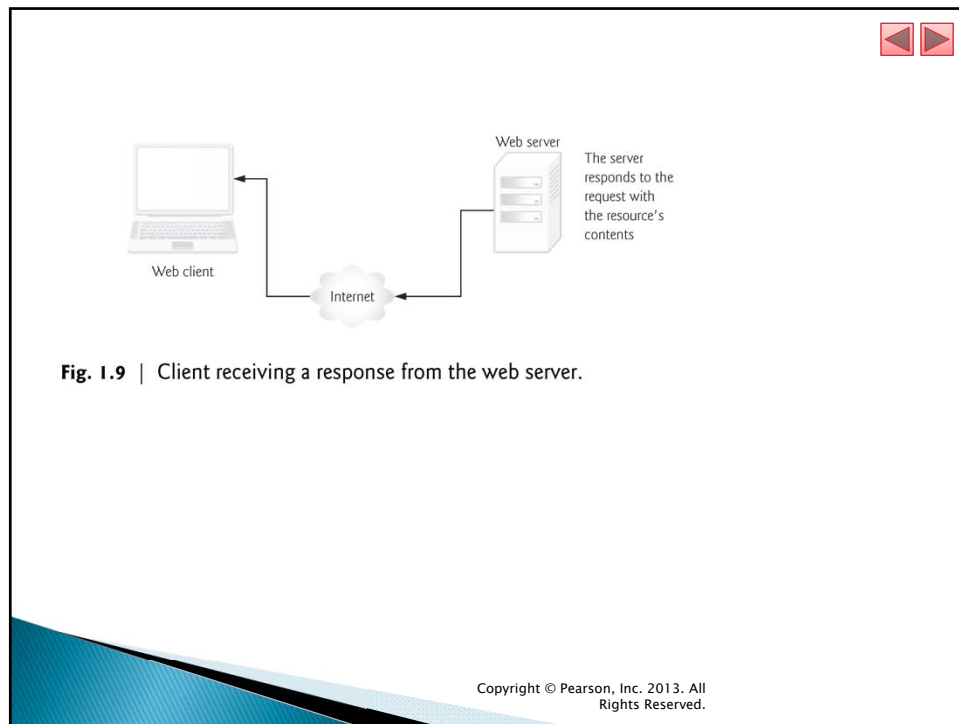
Web server

The server responds to the request with the resource's contents

Web client

Internet

**Fig. 1.9** | Client receiving a response from the web server.

Copyright © Pearson, Inc. 2013. All Rights Reserved.